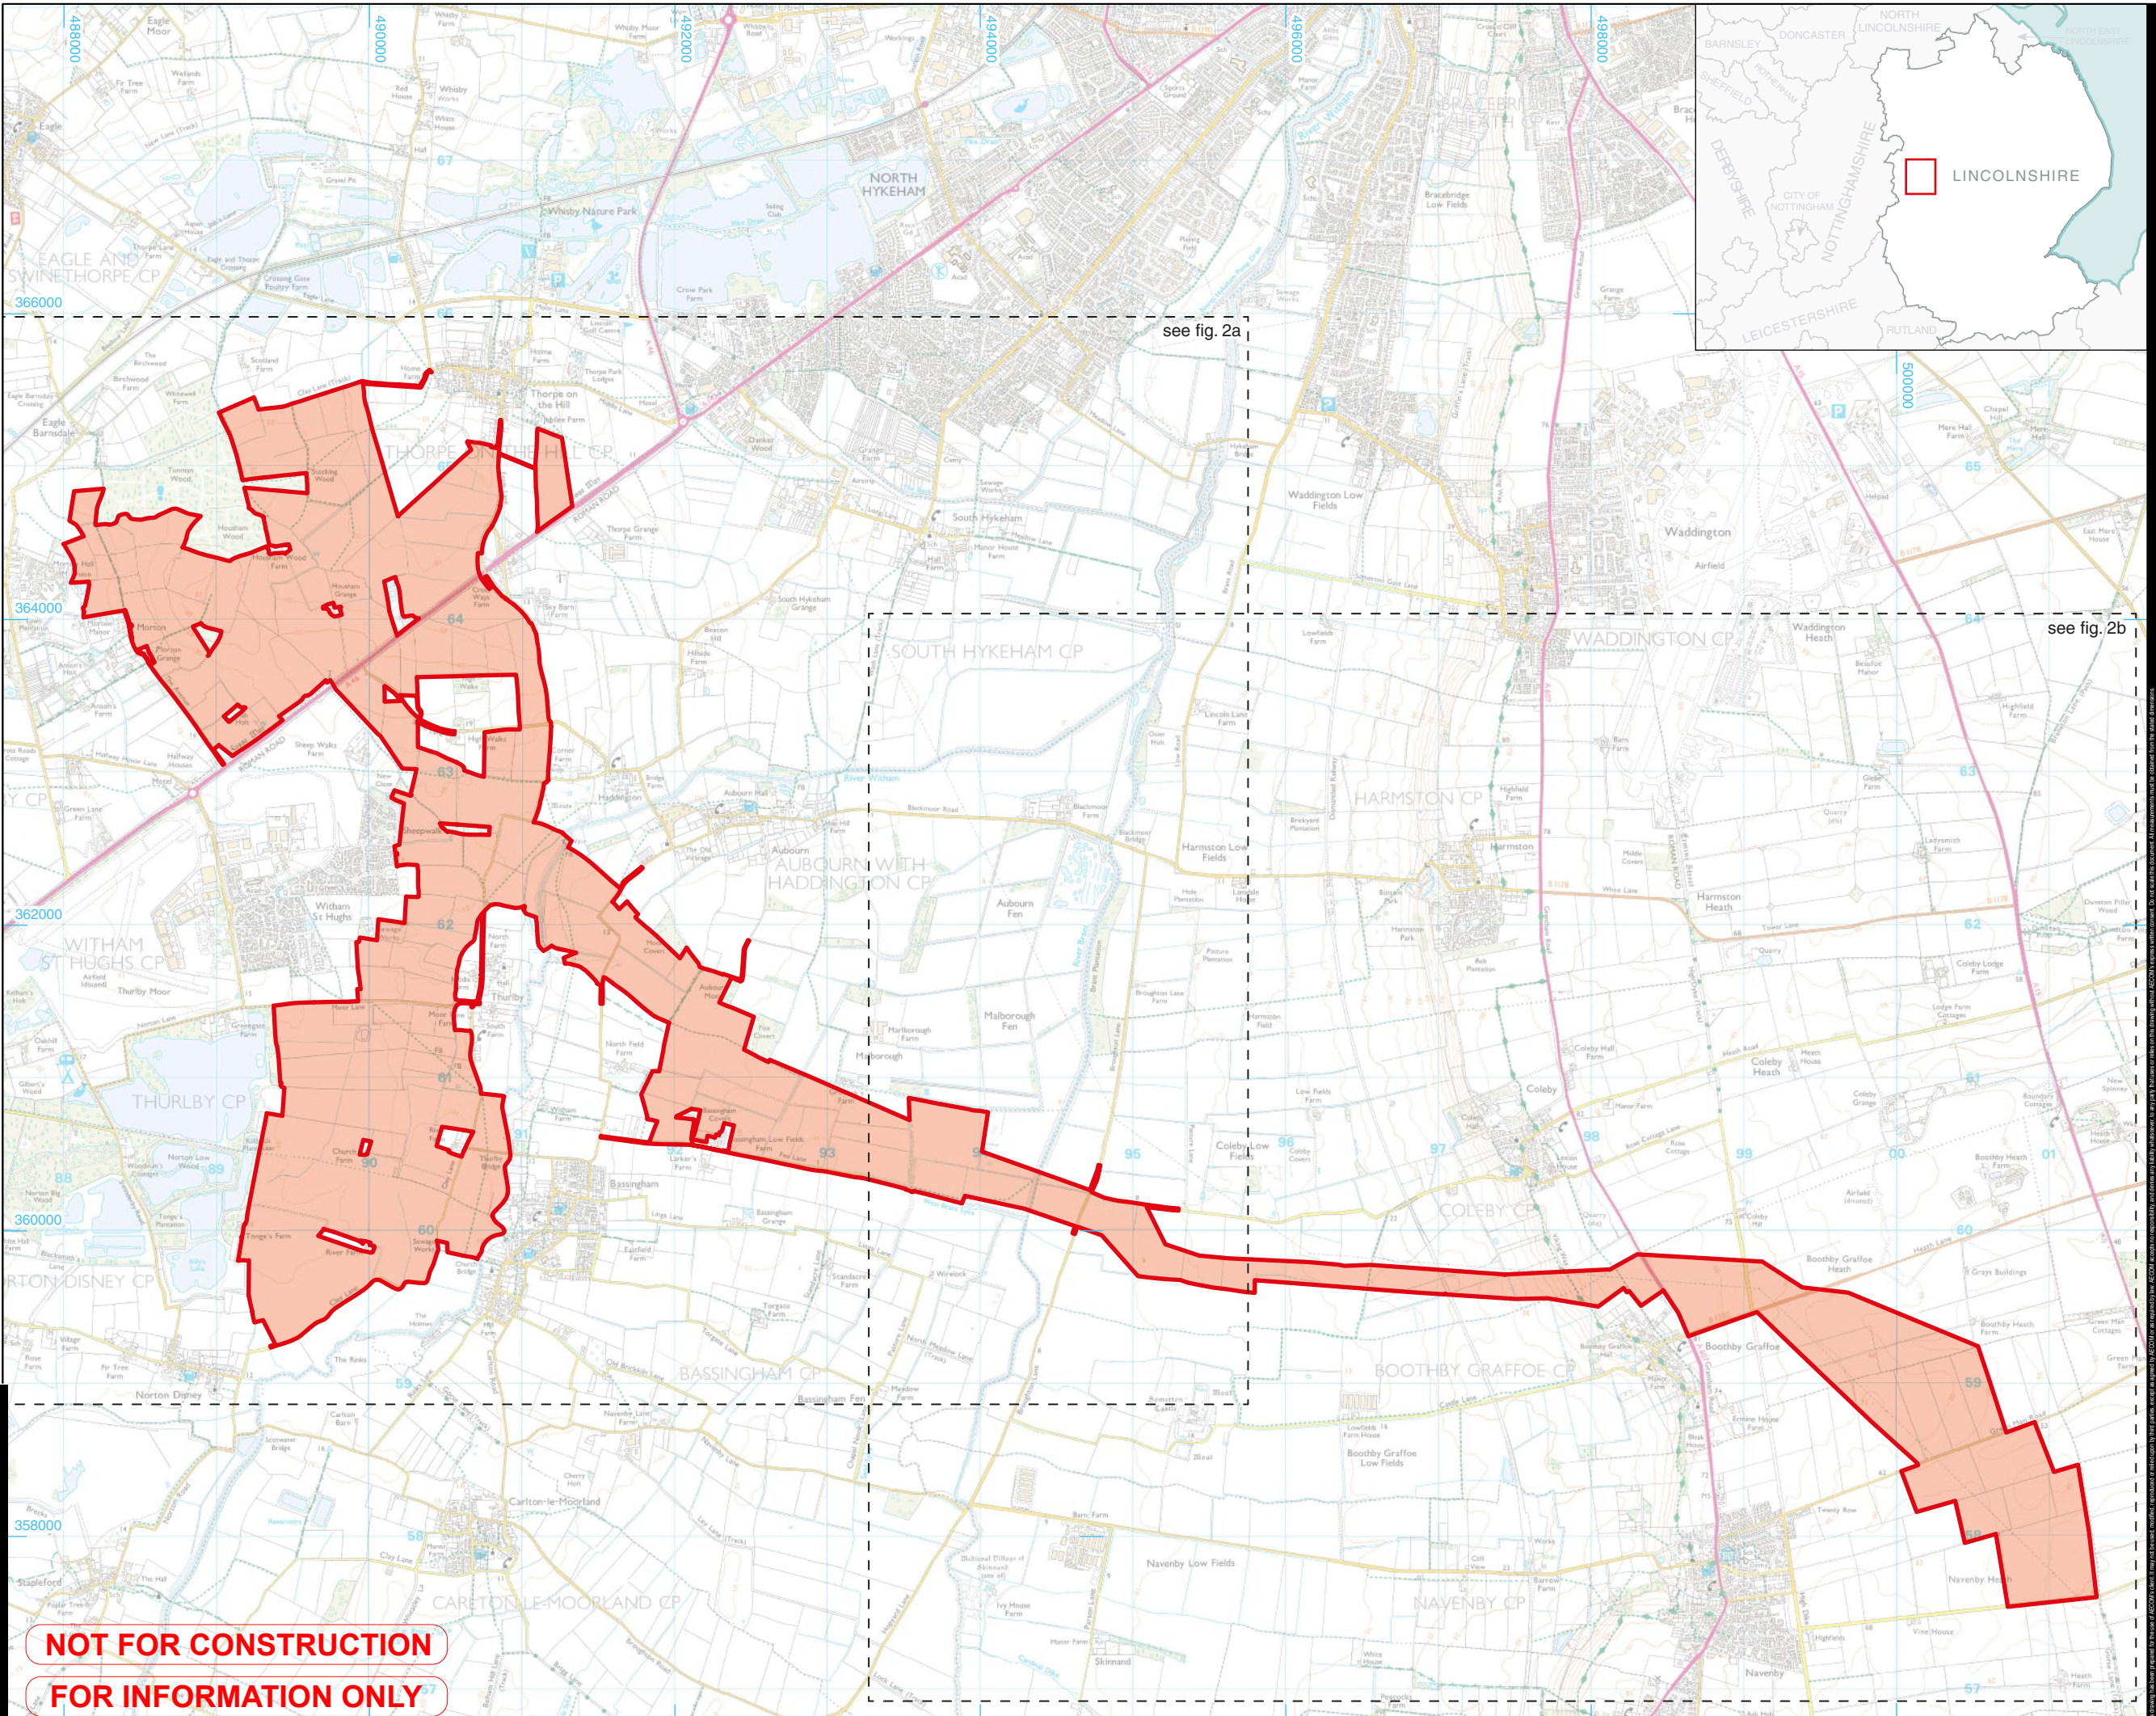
488000
490000
492000
494000
496000
498000
500000

366000
364000
362000
360000
358000

NORTH HYKEHAM
EAGLE AND SWINETHORPE CP
THORPE ON THE HILL CP
Thorpe on the Hill
SOUTH HYKEHAM CP
South Hykeham
WADDINGTON CP
Waddington
HARMSTON CP
Harmston
AUBOURN WITH HADDINGTON CP
Aubourn
WITHAM ST HUGHS CP
Witham St Hughs
THURLBY CP
Thurlby
Bassingham
BASSINGHAM CP
COLEBY CP
Coleby
BOOTHBY GRAFFOE CP
Boothby Graffoe
NAVENBY CP
Navenby
CARLTON LE MOORLAND CP
Carlton-le-Moorland
NORTON DISNEY CP
Norton Disney
Whisby Nature Park
Eagle
Morton
Stapleford

see fig. 2a
see fig. 2b

BARNSLEY
DONCASTER
NORTH LINCOLNSHIRE
SHEFFIELD
DERBYSHIRE
NOTTINGHAMSHIRE
CITY OF NOTTINGHAM
LEICESTERSHIRE
RUTLAND
LINCOLNSHIRE

NOT FOR CONSTRUCTION
FOR INFORMATION ONLY